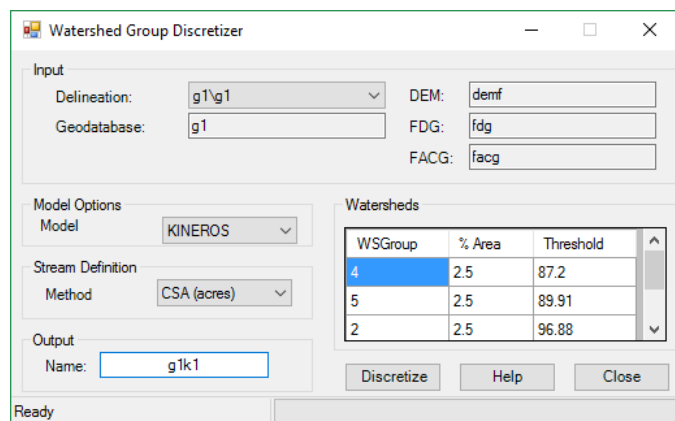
Watershed Group Discretizer

Input
Delineation: g1\g1
Geodatabase: g1
DEM: demf
FDG: fdg
FACG: facg

Model Options
Model KINEROS

Stream Definition
Method CSA (acres)

Output
Name: g1k1

Watersheds

| WSGroup | % Area | Threshold |
|---|---|---|
| 4 | 2.5 | 87.2 |
| 5 | 2.5 | 89.91 |
| 2 | 2.5 | 96.88 |

Discretize Help Close

Ready